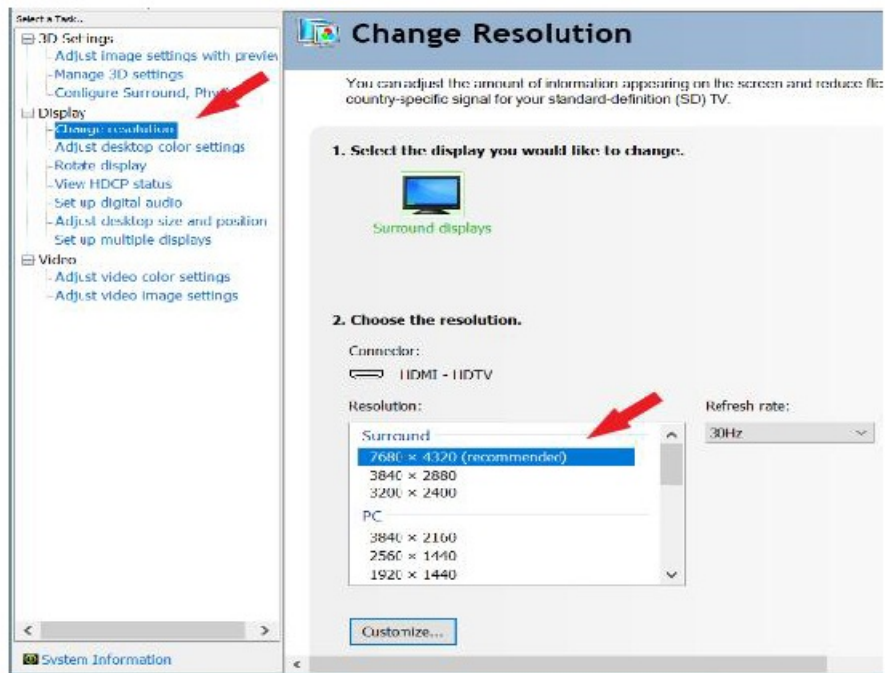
Select a Task...
3D Settings
Adjust image settings with previev
Manage 3D settings
Configure Surround, Phy
Display
Change resolution
Adjust desktop color settings
Rotate display
View HDCP status
Set up digital audio
Adjust desktop size and position
Set up multiple displays
Video
Adjust video color settings
Adjust video image settings

System Information

Change Resolution

You can adjust the amount of information appearing on the screen and reduce fli country-specific signal for your standard-definition (SD) TV.

1. Select the display you would like to change.

Surround displays

2. Choose the resolution.

Connector:
HDMI - HDTV

Resolution:

| Surround |
|---|
| 7680 × 4320 (recommended) |
| 3840 × 2880 |
| 3200 × 2400 |
| PC |
| 3840 × 2160 |
| 2560 × 1440 |
| 1920 × 1440 |

Refresh rate:
30Hz

Customize...